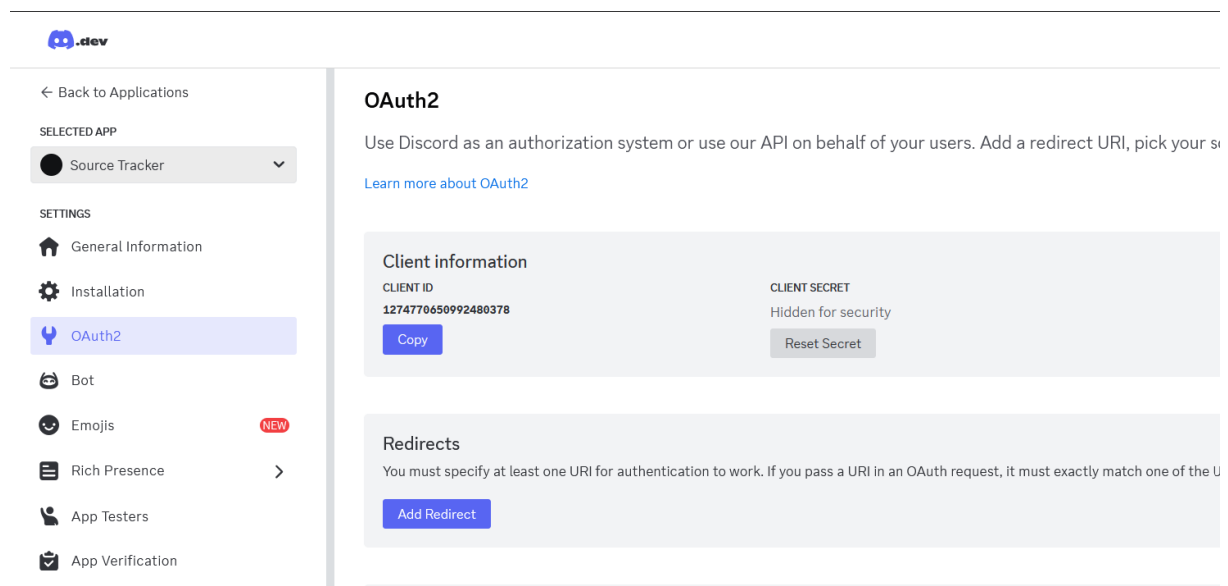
.dev

← Back to Applications

SELECTED APP

Source Tracker

SETTINGS

General Information

Installation

OAuth2

Bot

Emojis NEW

Rich Presence

App Testers

App Verification

OAuth2

Use Discord as an authorization system or use our API on behalf of your users. Add a redirect URI, pick your s

Learn more about OAuth2

Client information

CLIENT ID

1274770650992480378

Copy

CLIENT SECRET

Hidden for security

Reset Secret

Redirects

You must specify at least one URI for authentication to work. If you pass a URI in an OAuth request, it must exactly match one of the U

Add Redirect